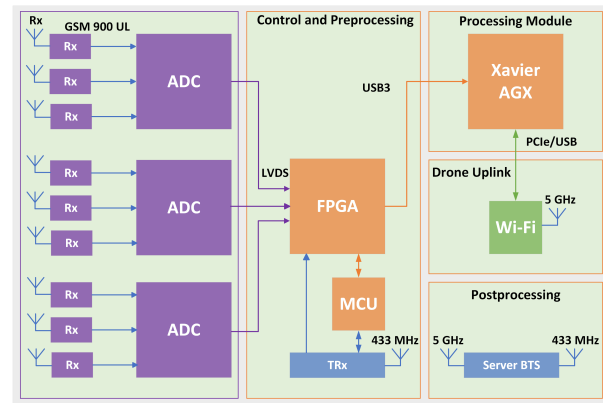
Rx
GSM 900 UL
Rx
Rx
Rx
ADC
Rx
Rx
Rx
ADC
Rx
Rx
Rx
ADC
Control and Preprocessing
USB3
LVDS
FPGA
MCU
433 MHz
TRx
Processing Module
Xavier AGX
PCIe/USB
Drone Uplink
5 GHz
Wi-Fi
Postprocessing
5 GHz
433 MHz
Server BTS